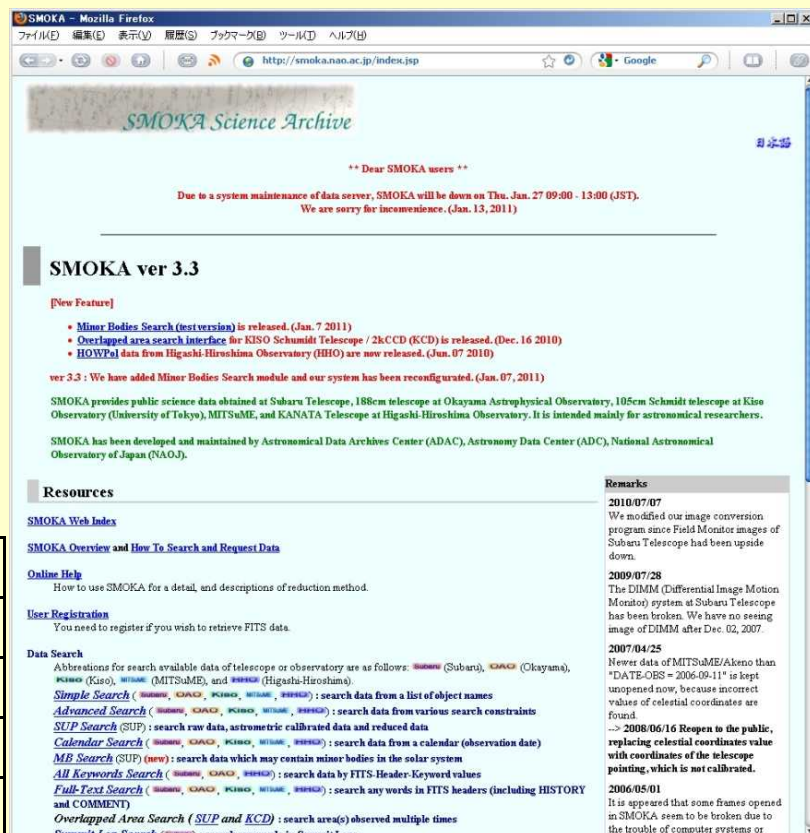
SMOKA - Mozilla Firefox
ファイル(F) 編集(E) 表示(V) 履歴(S) ブックマーク(B) ツール(T) ヘルプ(H)
http://smoka.nao.ac.jp/index.jsp
Google

SMOKA Science Archive

日本語

** Dear SMOKA users **

Due to a system maintenance of data server, SMOKA will be down on Thu. Jan. 27 09:00 - 13:00 (JST). We are sorry for inconvenience. (Jan. 13, 2011)

SMOKA ver 3.3

[New Feature]

• Minor Bodies Search (test version) is released. (Jan. 7 2011)
• Overlapped area search interface for KISO Schmidt Telescope / 2kCCD (KCD) is released. (Dec. 16 2010)
• HOWPol data from Higashi-Hiroshima Observatory (HHO) are now released. (Jun. 07 2010)

ver 3.3 : We have added Minor Bodies Search module and our system has been reconfigurated. (Jan. 07, 2011)

SMOKA provides public science data obtained at Subaru Telescope, 188cm telescope at Okayama Astrophysical Observatory, 105cm Schmidt telescope at Kiso Observatory (University of Tokyo), MITSuME, and KANATA Telescope at Higashi-Hiroshima Observatory. It is intended mainly for astronomical researchers.

SMOKA has been developed and maintained by Astronomical Data Archives Center (ADAC), Astronomy Data Center (ADC), National Astronomical Observatory of Japan (NAOJ).

Resources

SMOKA Web Index

SMOKA Overview and How To Search and Request Data

Online Help
How to use SMOKA for a detail, and descriptions of reduction method.

User Registration
You need to register if you wish to retrieve FITS data.

Data Search
Abbreviations for search available data of telescope or observatory are as follows: Subaru (Subaru), OAO (Okayama), Kiso (Kiso), MITSuME (MITSuME), and HHO (Higashi-Hiroshima).
Simple Search ( Subaru, OAO, Kiso, MITSuME, HHO ) : search data from a list of object names
Advanced Search ( Subaru, OAO, Kiso, MITSuME, HHO ) : search data from various search constraints
SUP Search (SUP) : search raw data, astrometric calibrated data and reduced data
Calendar Search ( Subaru, OAO, Kiso, MITSuME, HHO ) : search data from a calendar (observation date)
MB Search (SUP) (new) : search data which may contain minor bodies in the solar system
All Keywords Search ( Subaru, OAO, HHO ) : search data by FITS-Header-Keyword values
Full-Text Search ( Subaru, OAO, Kiso, MITSuME, HHO ) : search any words in FITS headers (including HISTORY and COMMENT)
Overlapped Area Search ( SUP and KCD ) : search area(s) observed multiple times
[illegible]

Remarks

2010/07/07
We modified our image conversion program since Field Monitor images of Subaru Telescope had been upside down.

2009/07/28
The DIMM (Differential Image Motion Monitor) system at Subaru Telescope has been broken. We have no seeing image of DIMM after Dec. 02, 2007.

2007/04/25
Newer data of MITSuME/Akeno than "DATE-OBS = 2006-09-11" is kept unopened now, because incorrect values of celestial coordinates are found.
--> 2008/06/16 Reopen to the public, replacing celestial coordinates value with coordinates of the telescope pointing, which is not calibrated.

2006/05/01
It is appeared that some frames opened in SMOKA seem to be broken due to the trouble of computer systems or